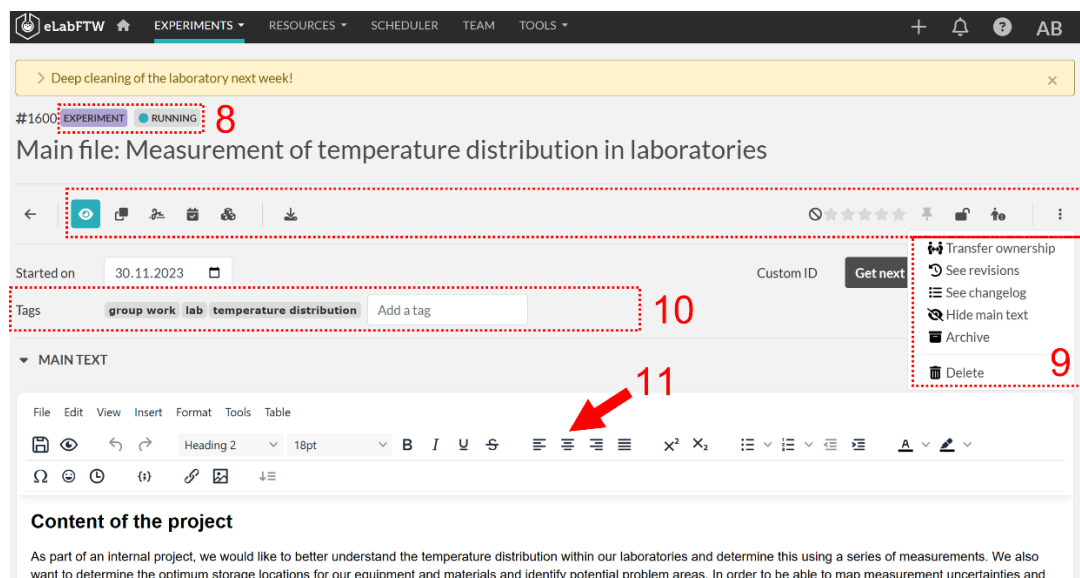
eLabFTW EXPERIMENTS RESOURCES SCHEDULER TEAM TOOLS AB

Deep cleaning of the laboratory next week!

#1600 EXPERIMENT RUNNING 8

Main file: Measurement of temperature distribution in laboratories

Started on 30.11.2023

Custom ID Get next

Transfer ownership
See revisions
See changelog
Hide main text
Archive
Delete
9

Tags group work lab temperature distribution Add a tag 10

MAIN TEXT

11

File Edit View Insert Format Tools Table

Heading 2 18pt

Content of the project

As part of an internal project, we would like to better understand the temperature distribution within our laboratories and determine this using a series of measurements. We also want to determine the optimum storage locations for our equipment and materials and identify potential problem areas. In order to be able to map measurement uncertainties and